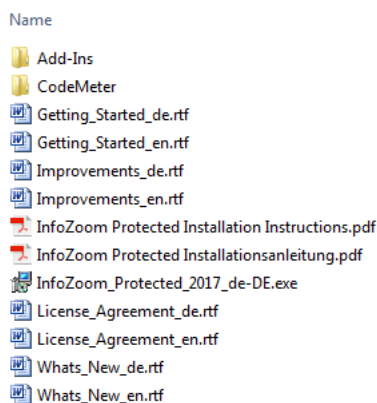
Name

Add-Ins
CodeMeter
Getting_Started_de.rtf
Getting_Started_en.rtf
Improvements_de.rtf
Improvements_en.rtf
InfoZoom Protected Installation Instructions.pdf
InfoZoom Protected Installationsanleitung.pdf
InfoZoom_Protected_2017_de-DE.exe
License_Agreement_de.rtf
License_Agreement_en.rtf
Whats_New_de.rtf
Whats_New_en.rtf